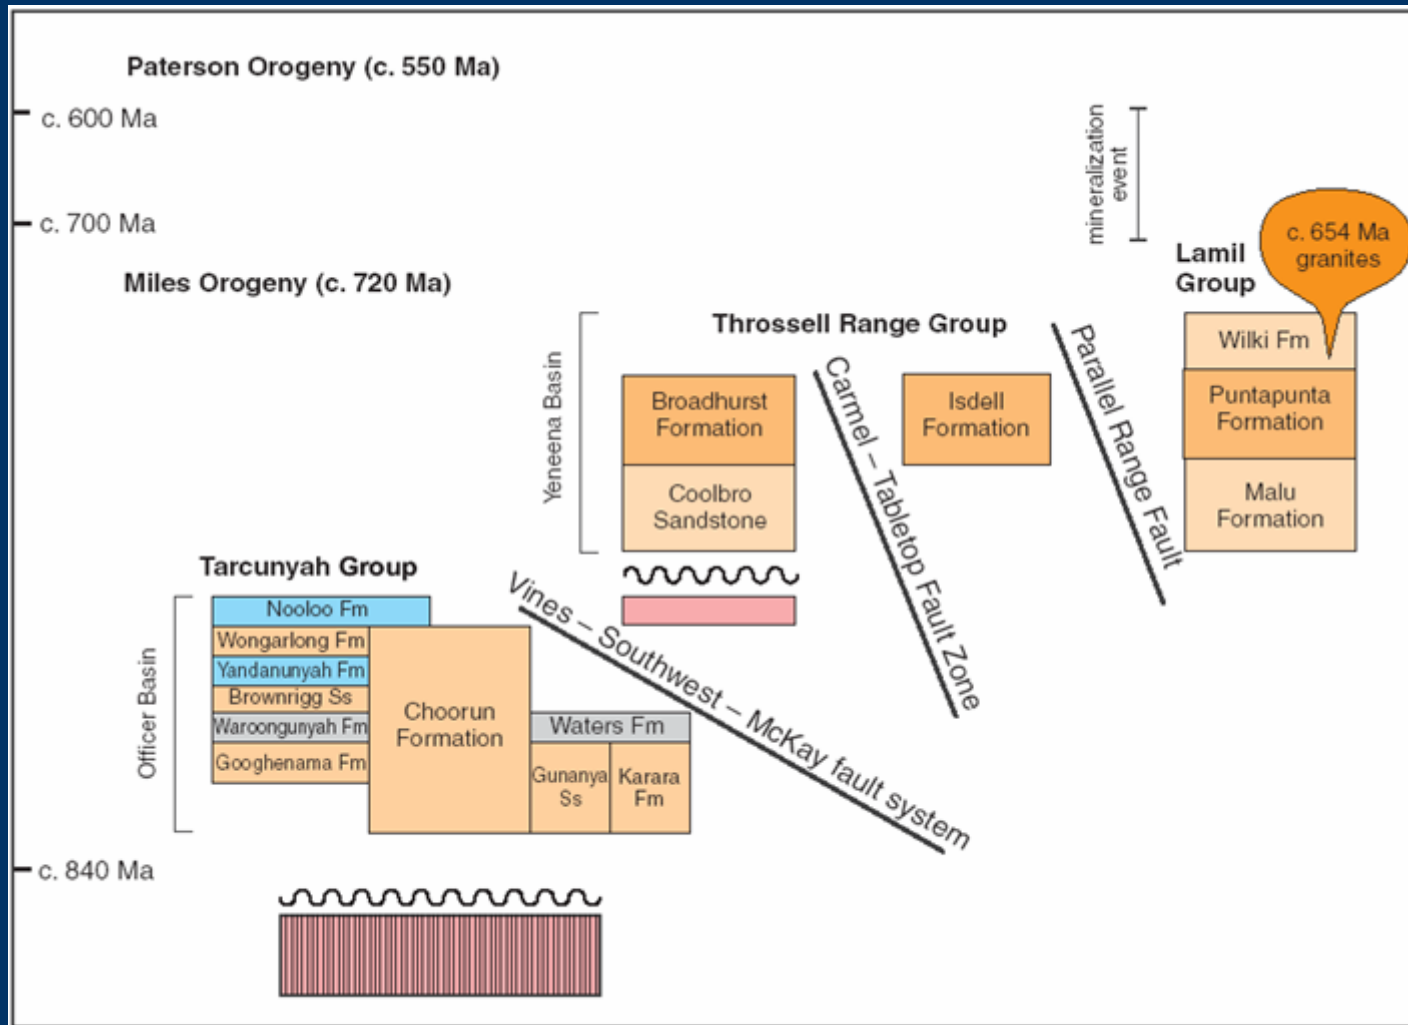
Paterson Orogeny (c. 550 Ma)

c. 600 Ma

c. 700 Ma

Miles Orogeny (c. 720 Ma)

mineralization event

Lamil Group

c. 654 Ma granites

Wilki Fm

Puntapunta Formation

Malu Formation

Throssell Range Group

Yeneena Basin

Broadhurst Formation

Coolbro Sandstone

Isdell Formation

Carmel – Tabletop Fault Zone

Parallel Range Fault

Tarcunyah Group

Officer Basin

Nooloo Fm

Wongarlong Fm

Yandanunyah Fm

Brownrigg Ss

Waroongunyah Fm

Googhenama Fm

Choorun Formation

Waters Fm

Gunanya Ss

Karara Fm

Vines – Southwest – McKay fault system

c. 840 Ma